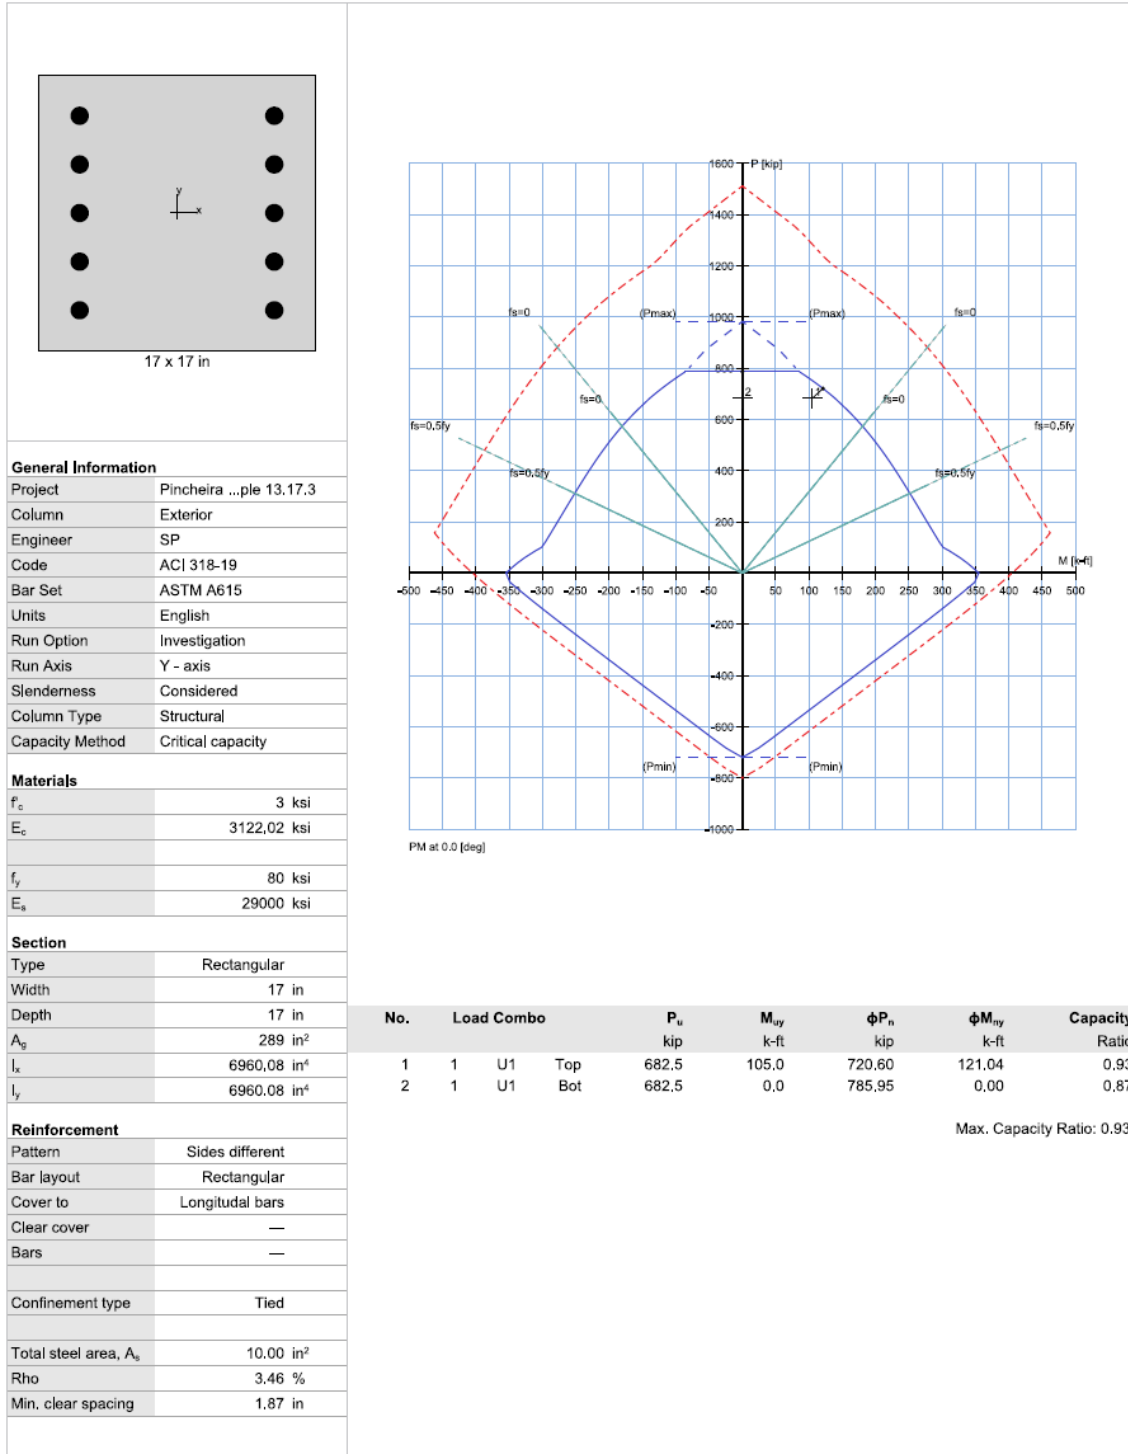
17 x 17 in

General Information

| Project | Pincheira ...ple 13.17.3 |
|---|---|
| Column | Exterior |
| Engineer | SP |
| Code | ACI 318-19 |
| Bar Set | ASTM A615 |
| Units | English |
| Run Option | Investigation |
| Run Axis | Y - axis |
| Slenderness | Considered |
| Column Type | Structural |
| Capacity Method | Critical capacity |

Materials

| $f'_c$ | 3 ksi |
|---|---|
| $E_c$ | 3122,02 ksi |
| | |
| $f_y$ | 80 ksi |
| $E_s$ | 29000 ksi |

Section

| Type | Rectangular |
|---|---|
| Width | 17 in |
| Depth | 17 in |
| $A_g$ | 289 in² |
| $I_x$ | 6960,08 in⁴ |
| $I_y$ | 6960.08 in⁴ |

Reinforcement

| Pattern | Sides different |
|---|---|
| Bar layout | Rectangular |
| Cover to | Longitudal bars |
| Clear cover | — |
| Bars | — |
| | |
| Confinement type | Tied |
| | |
| Total steel area, $A_s$ | 10.00 in² |
| Rho | 3.46 % |
| Min. clear spacing | 1.87 in |

1600 P [kip] 1400 1200 1000 800 600 400 200 -200 -400 -600 -800 -1000
(Pmax) (Pmax) fs=0 fs=0 fs=0 fs=0 fs=0,5fy fs=0,5fy fs=0,5fy fs=0,5fy 2 1 (Pmin) (Pmin) M [k-ft]
-500 -450 -400 -350 -300 -250 -200 -150 -100 -50 50 100 150 200 250 300 350 400 450 500
PM at 0.0 [deg]

| No. | Load Combo | | | $P_u$ | $M_{uy}$ | $\phi P_n$ | $\phi M_{ny}$ | Capacity |
|---|---|---|---|---|---|---|---|---|
| | | | | kip | k-ft | kip | k-ft | Ratio |
| 1 | 1 | U1 | Top | 682,5 | 105,0 | 720,60 | 121,04 | 0,93 |
| 2 | 1 | U1 | Bot | 682,5 | 0,0 | 785,95 | 0,00 | 0,87 |

Max. Capacity Ratio: 0.93